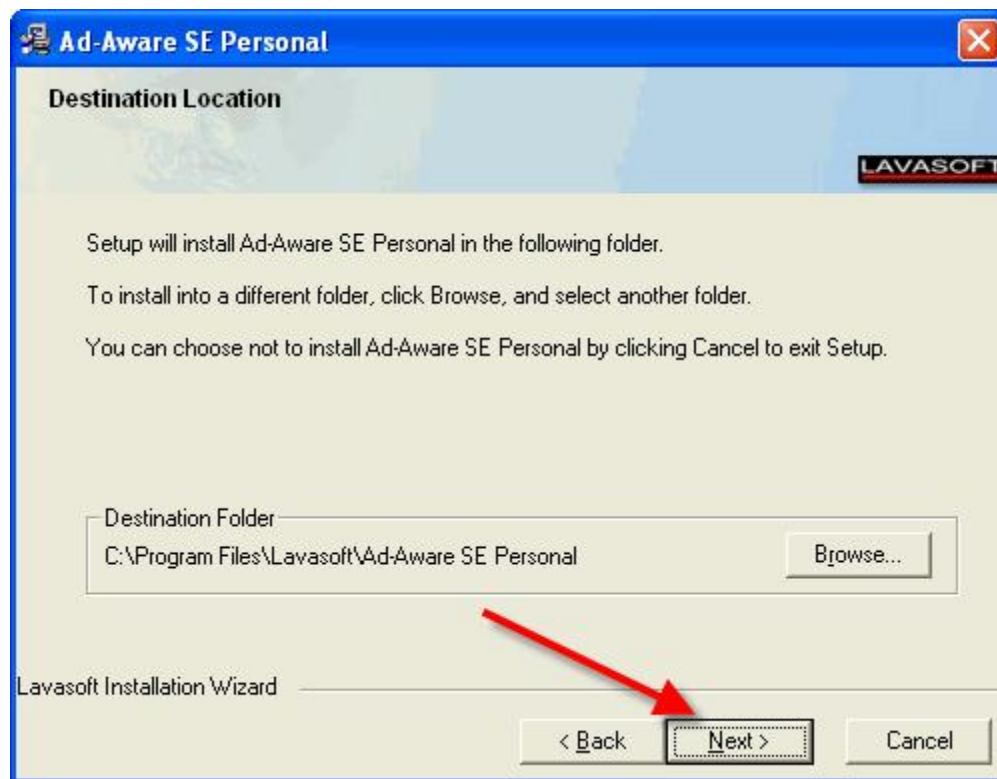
Ad-Aware SE Personal

Destination Location

LAVASOFT

Setup will install Ad-Aware SE Personal in the following folder.

To install into a different folder, click Browse, and select another folder.

You can choose not to install Ad-Aware SE Personal by clicking Cancel to exit Setup.

Destination Folder

C:\Program Files\Lavasoft\Ad-Aware SE Personal

Browse...

Lavasoft Installation Wizard

< Back

Next >

Cancel